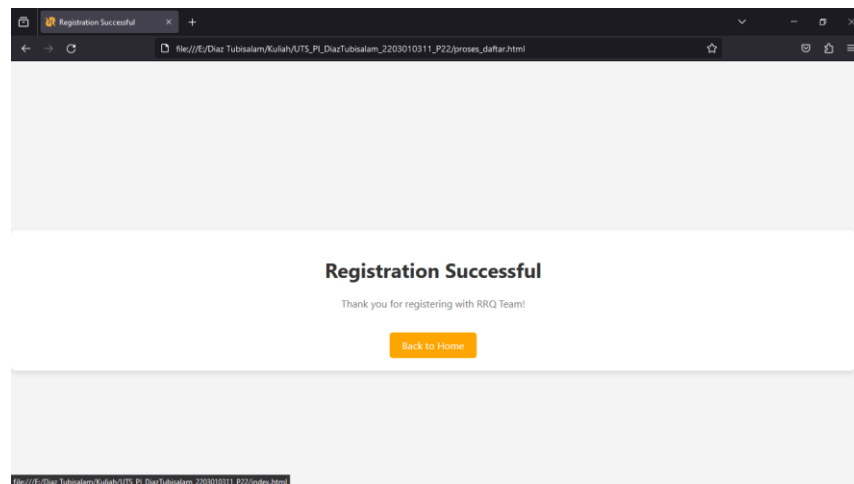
Registration Successful

file:///E:/Diaz Tubisalam/Kuliah/UTS_PI_DiazTubisalam_2203010311_P22/proses_daftar.html

Registration Successful

Thank you for registering with RRQ Team!

Back to Home

file:///E:/Diaz Tubisalam/Kuliah/UTS_PI_DiazTubisalam_2203010311_P22/index.html